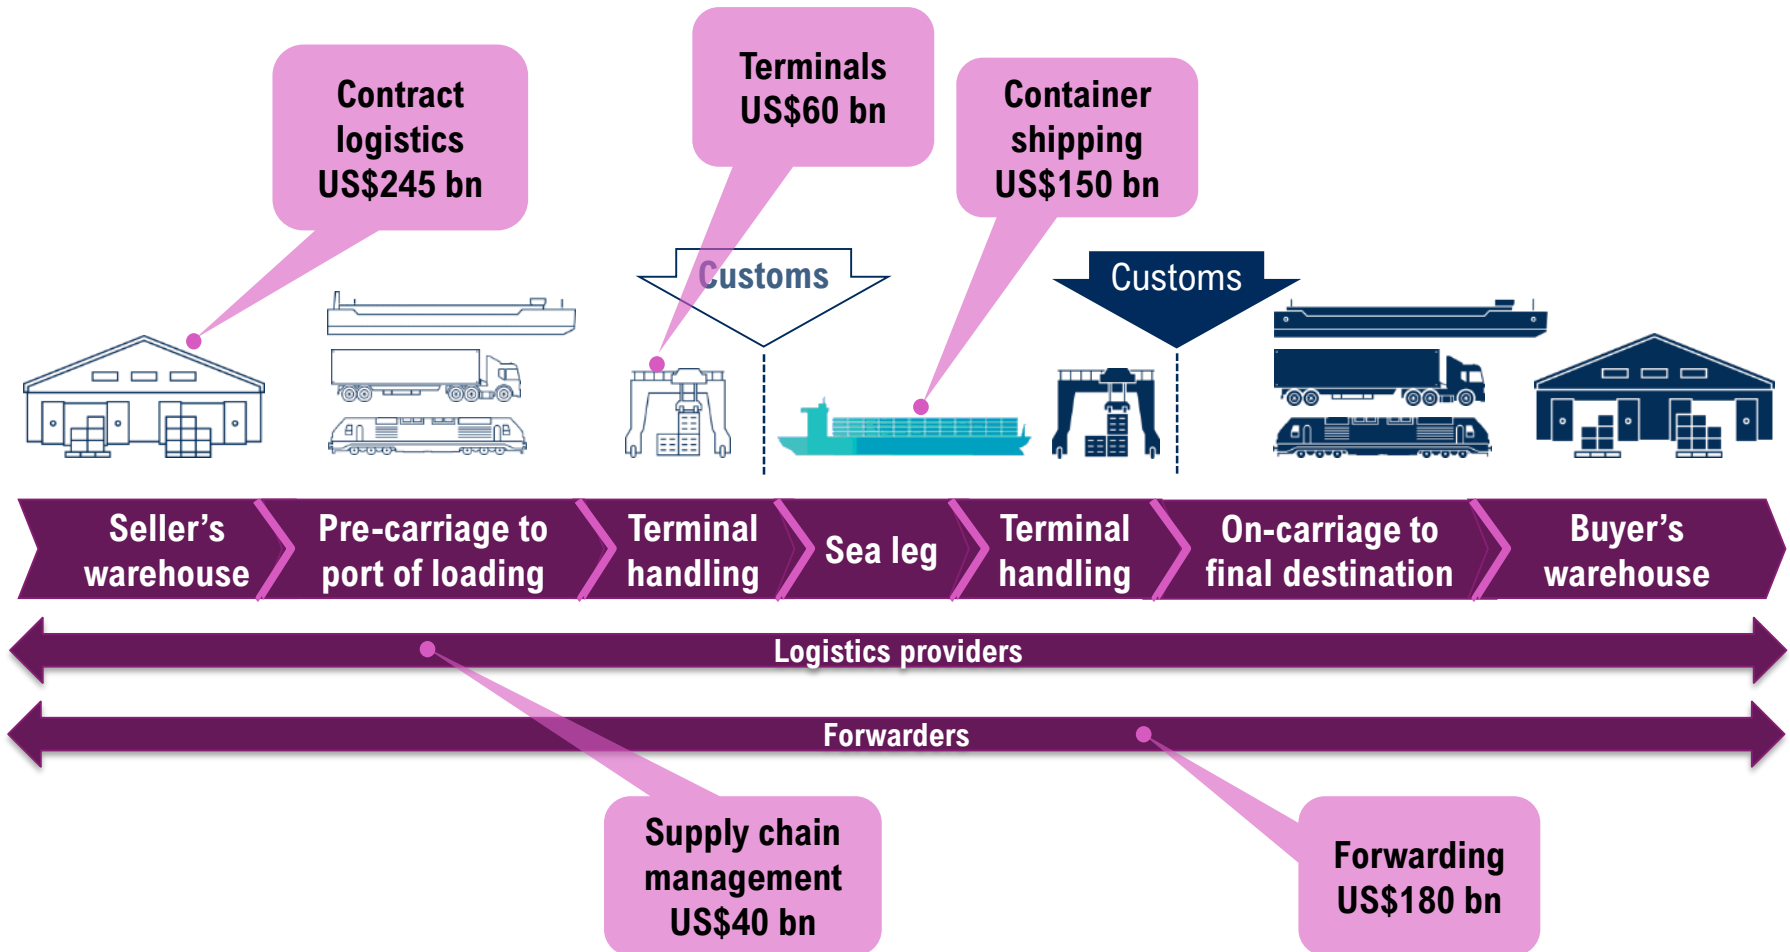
Contract logistics US$245 bn

Terminals US$60 bn

Container shipping US$150 bn

Customs

Customs

Seller's warehouse

Pre-carriage to port of loading

Terminal handling

Sea leg

Terminal handling

On-carriage to final destination

Buyer's warehouse

Logistics providers

Forwarders

Supply chain management US$40 bn

Forwarding US$180 bn